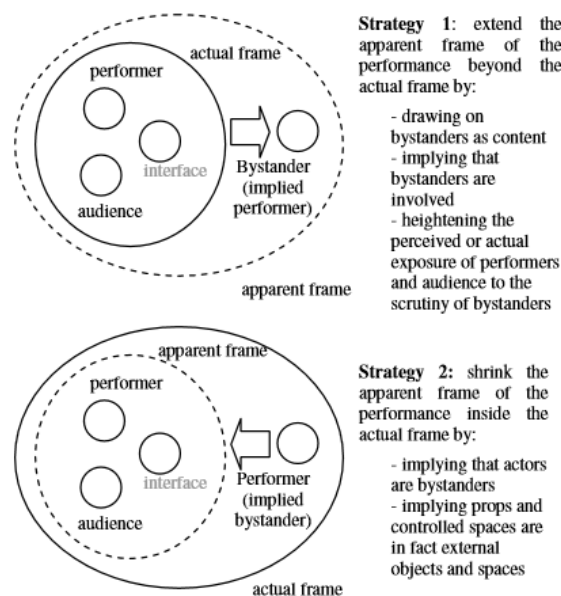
actual frame

performer

interface

audience

Bystander (implied performer)

apparent frame

**Strategy 1**: extend the apparent frame of the performance beyond the actual frame by:

- drawing on bystanders as content
- implying that bystanders are involved
- heightening the perceived or actual exposure of performers and audience to the scrutiny of bystanders

apparent frame

performer

interface

audience

Performer (implied bystander)

actual frame

**Strategy 2:** shrink the apparent frame of the performance inside the actual frame by:

- implying that actors are bystanders
- implying props and controlled spaces are in fact external objects and spaces